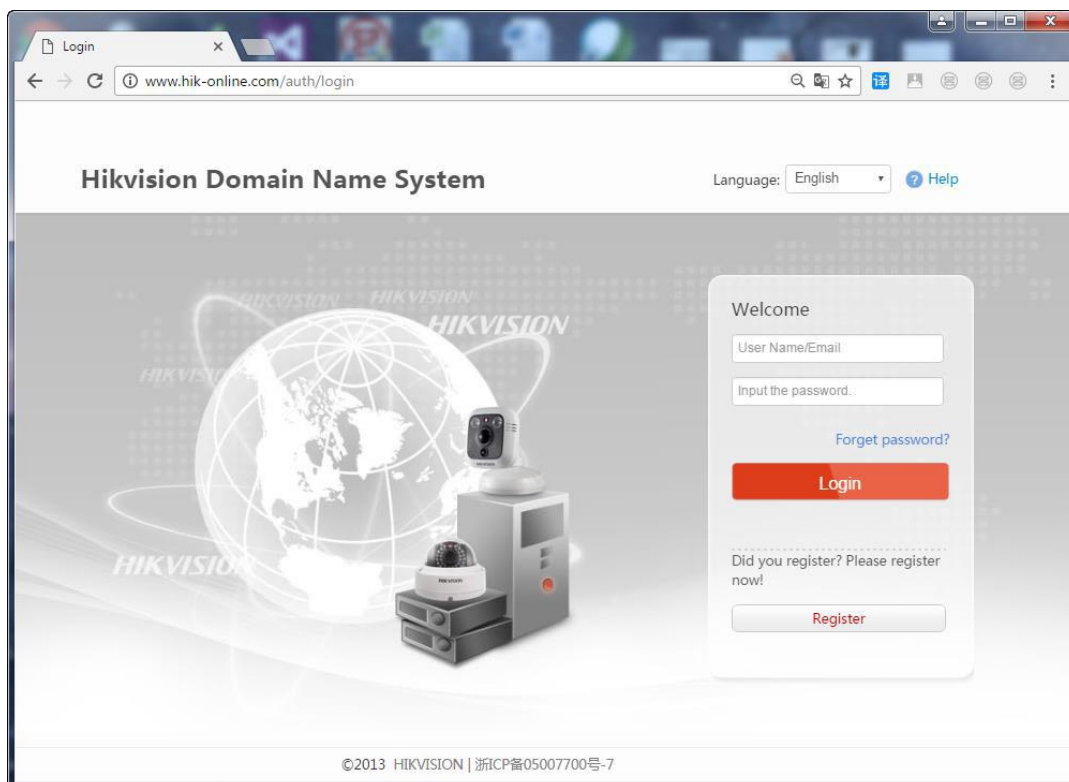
Login

www.hik-online.com/auth/login

Hikvision Domain Name System

Language: English

Help

HIKVISION HIKVISION
HIKVISION
HIKVISION
HIKVISION

Welcome

User Name/Email

Input the password.

Forget password?

Login

Did you register? Please register now!

Register

©2013 HIKVISION | 浙ICP备05007700号-7